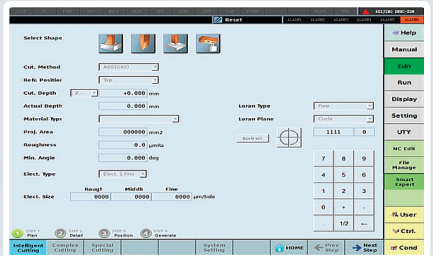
Reset

Select Shape

Cut. Method

Refe. Position

Cut. Depth  +0.000 mm

Actual Depth  0.000 mm

Material Type

Proj. Area  000000 mm2

Roughness  0.0 μmRa

Min. Angle  0.000 deg

Elect. Type

Elect. Size

Rough  Middle  Fine

0000  0000  0000 μm/Side

Loran Type

Loran Plane

1111  0

7  8  9

4  5  6

1  2  3

0  +  -

1/2

Help

Manual

Edit

Run

Display

Setting

UTY

NC Edit

File Manage

Smart Expert

User

Ctrl.

Cond

STEP 1 Plan

STEP 2 Detail

STEP 3 Position

STEP 4 Generate

Intelligent Cutting

Complex Cutting

Special Cutting

System Setting

HOME

Prev Step

Next Step